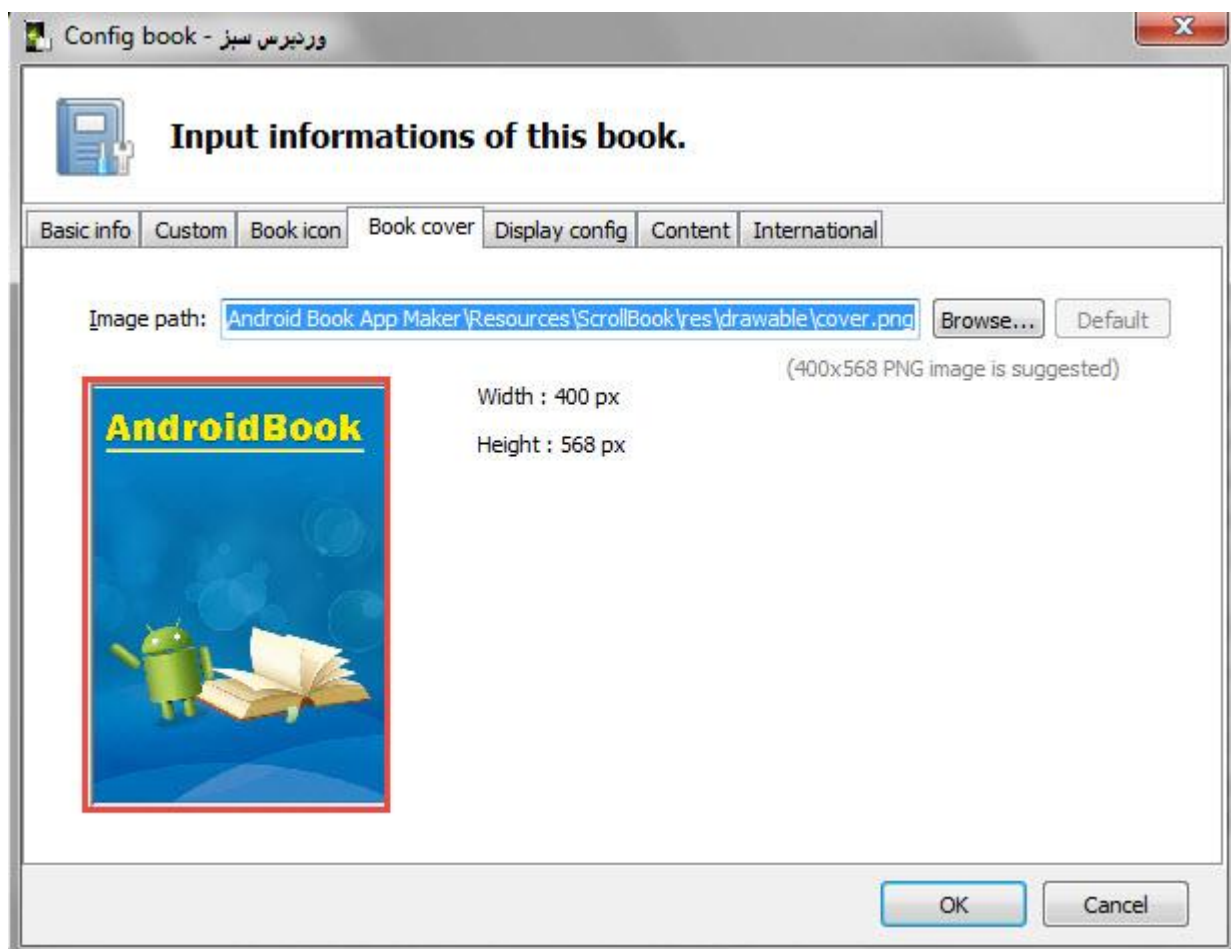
Config book - وردپرس سبز

Input informations of this book.

Basic info | Custom | Book icon | Book cover | Display config | Content | International

Image path: Android Book App Maker\Resources\ScrollBook\res\drawable\cover.png Browse... Default

(400x568 PNG image is suggested)

AndroidBook

Width : 400 px

Height : 568 px

OK Cancel